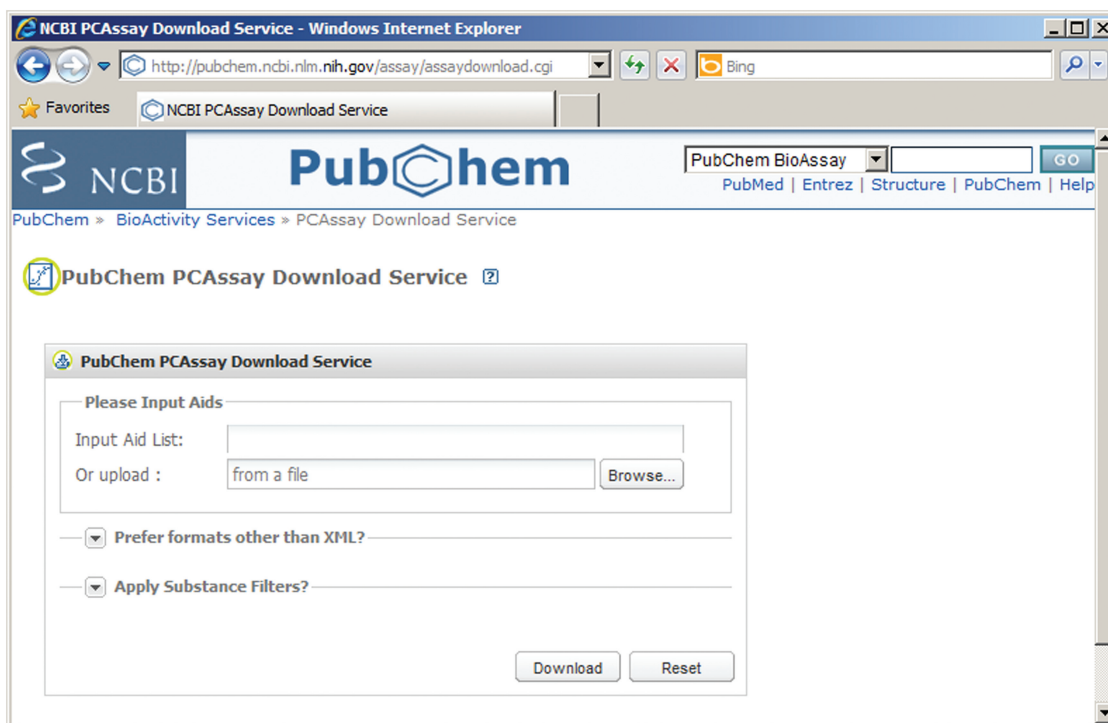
NCBI PCAssay Download Service - Windows Internet Explorer

http://pubchem.ncbi.nlm.nih.gov/assay/assaydownload.cgi

Bing

Favorites

NCBI PCAssay Download Service

NCBI

PubChem

PubChem BioAssay

GO

PubMed | Entrez | Structure | PubChem | Help

PubChem » BioActivity Services » PCAssay Download Service

PubChem PCAssay Download Service

PubChem PCAssay Download Service

Please Input Aids

Input Aid List:

Or upload : from a file Browse...

Prefer formats other than XML?

Apply Substance Filters?

Download Reset